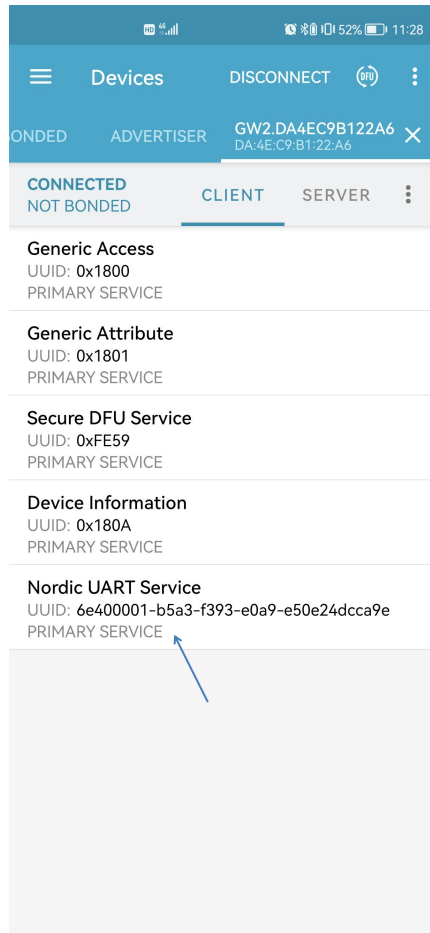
HD 4G 52% 11:28

Devices DISCONNECT DFU

ONDED ADVERTISER GW2.DA4EC9B122A6
DA:4E:C9:B1:22:A6

CONNECTED
NOT BONDED
CLIENT SERVER

Generic Access
UUID: 0x1800
PRIMARY SERVICE

Generic Attribute
UUID: 0x1801
PRIMARY SERVICE

Secure DFU Service
UUID: 0xFE59
PRIMARY SERVICE

Device Information
UUID: 0x180A
PRIMARY SERVICE

Nordic UART Service
UUID: 6e400001-b5a3-f393-e0a9-e50e24dcca9e
PRIMARY SERVICE